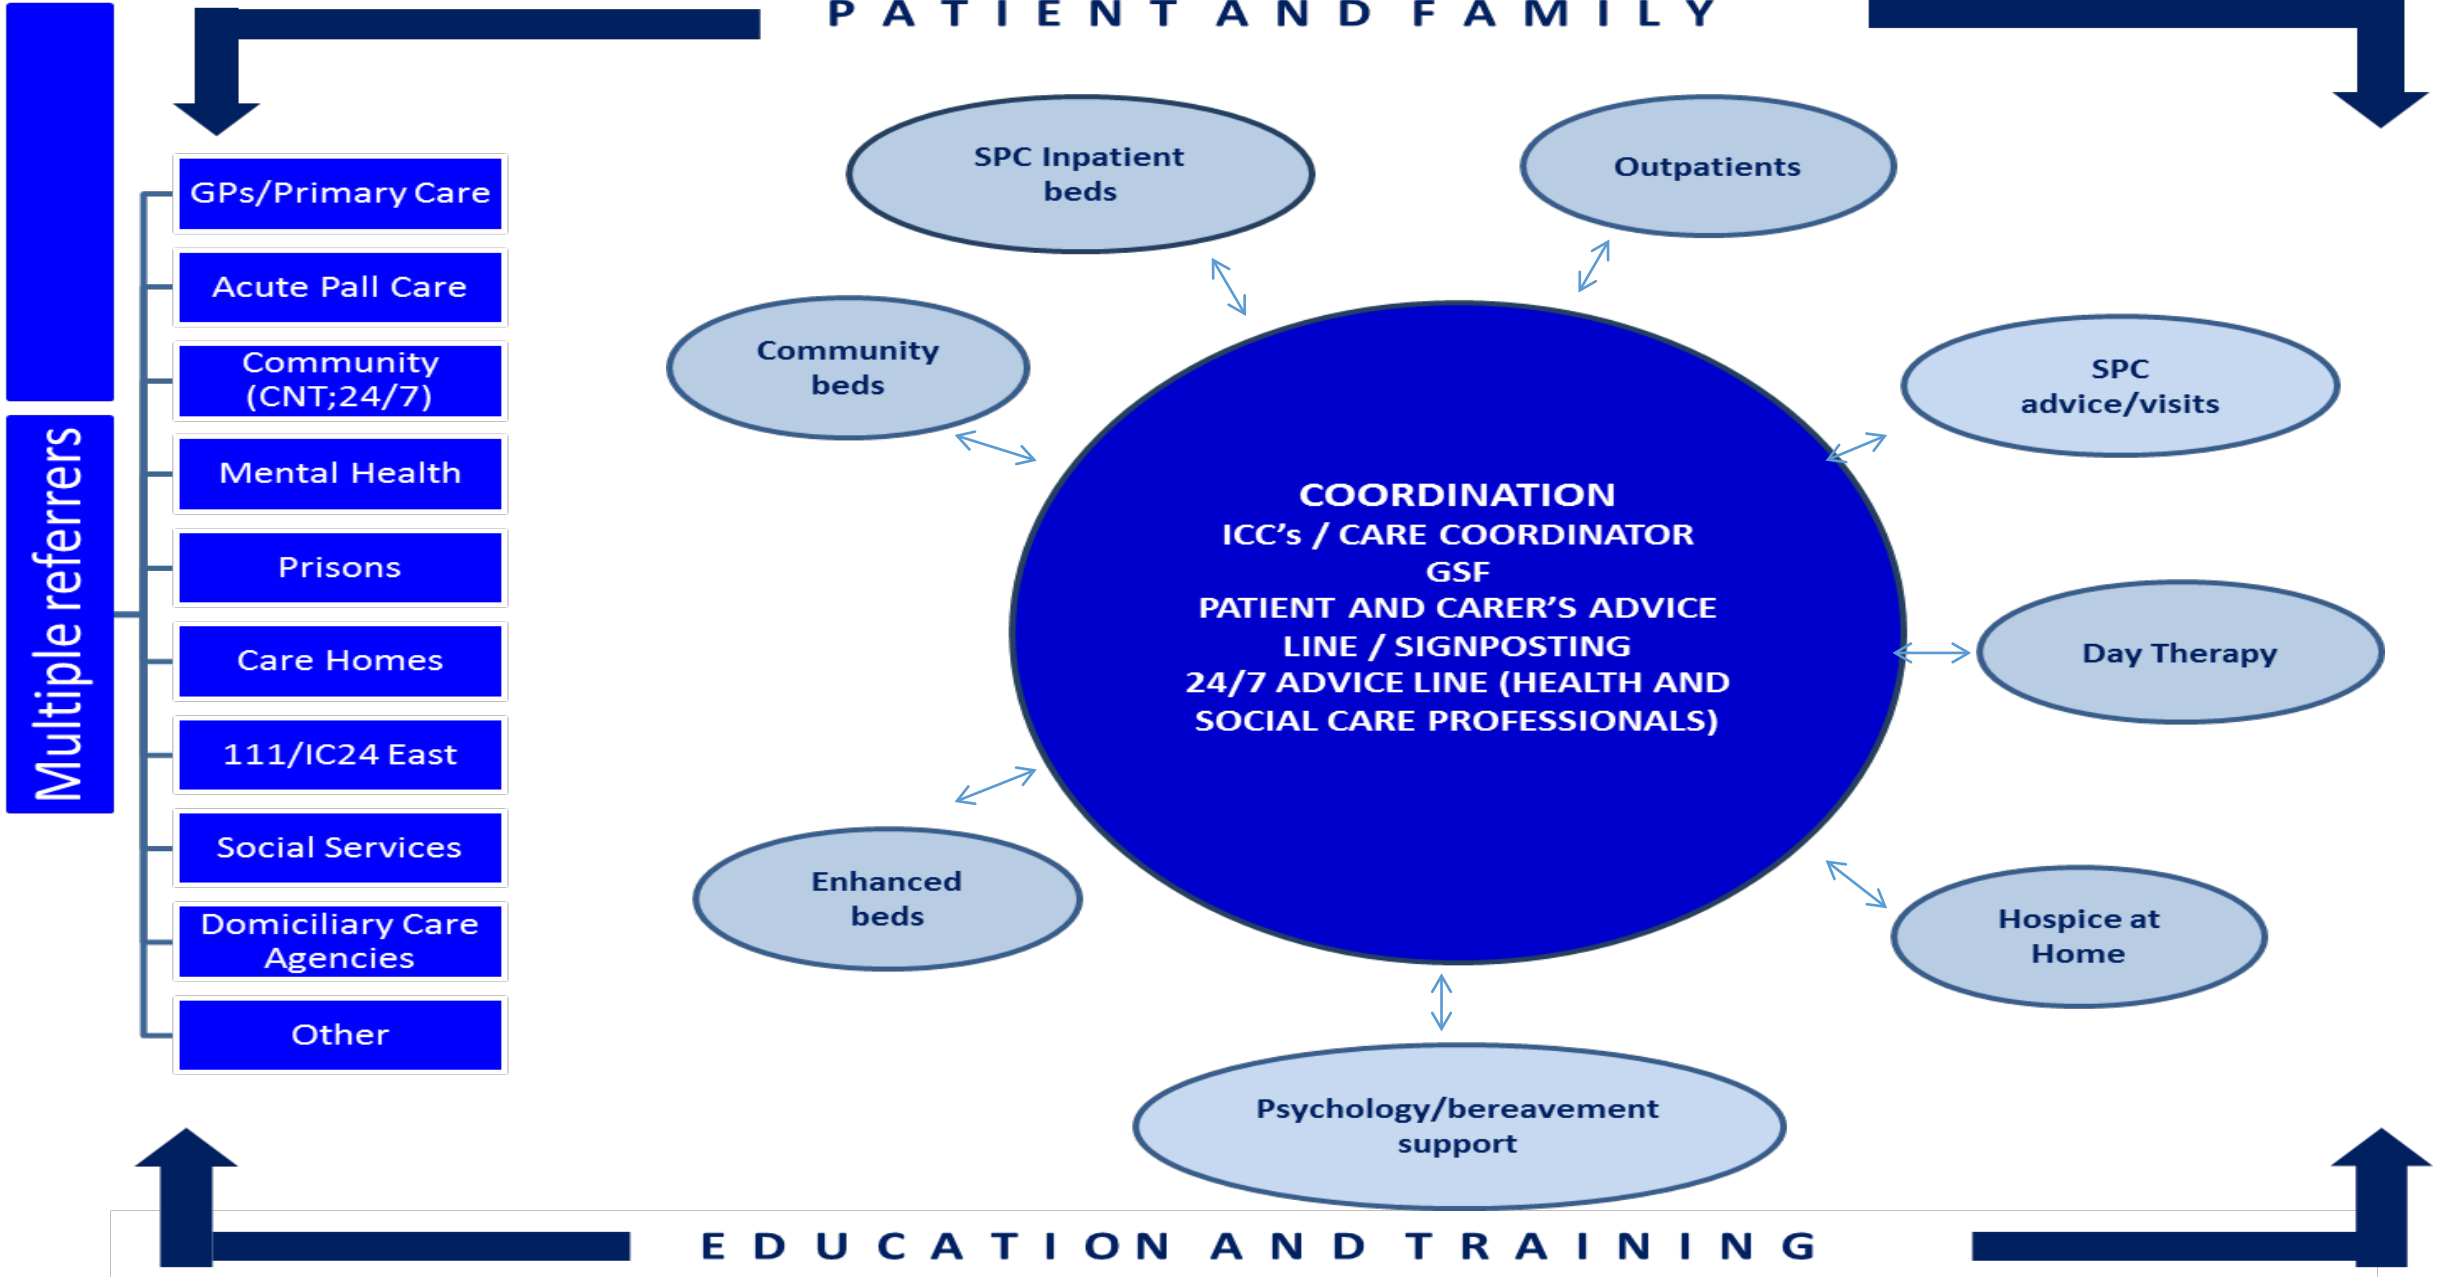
PATIENT AND FAMILY

Multiple referrers

GPs/Primary Care

Acute Pall Care

Community (CNT;24/7)

Mental Health

Prisons

Care Homes

111/IC24 East

Social Services

Domiciliary Care Agencies

Other

SPC Inpatient beds

Outpatients

Community beds

SPC advice/visits

COORDINATION
ICC's / CARE COORDINATOR
GSF
PATIENT AND CARER'S ADVICE LINE / SIGNPOSTING
24/7 ADVICE LINE (HEALTH AND SOCIAL CARE PROFESSIONALS)

Day Therapy

Enhanced beds

Hospice at Home

Psychology/bereavement support

EDUCATION AND TRAINING